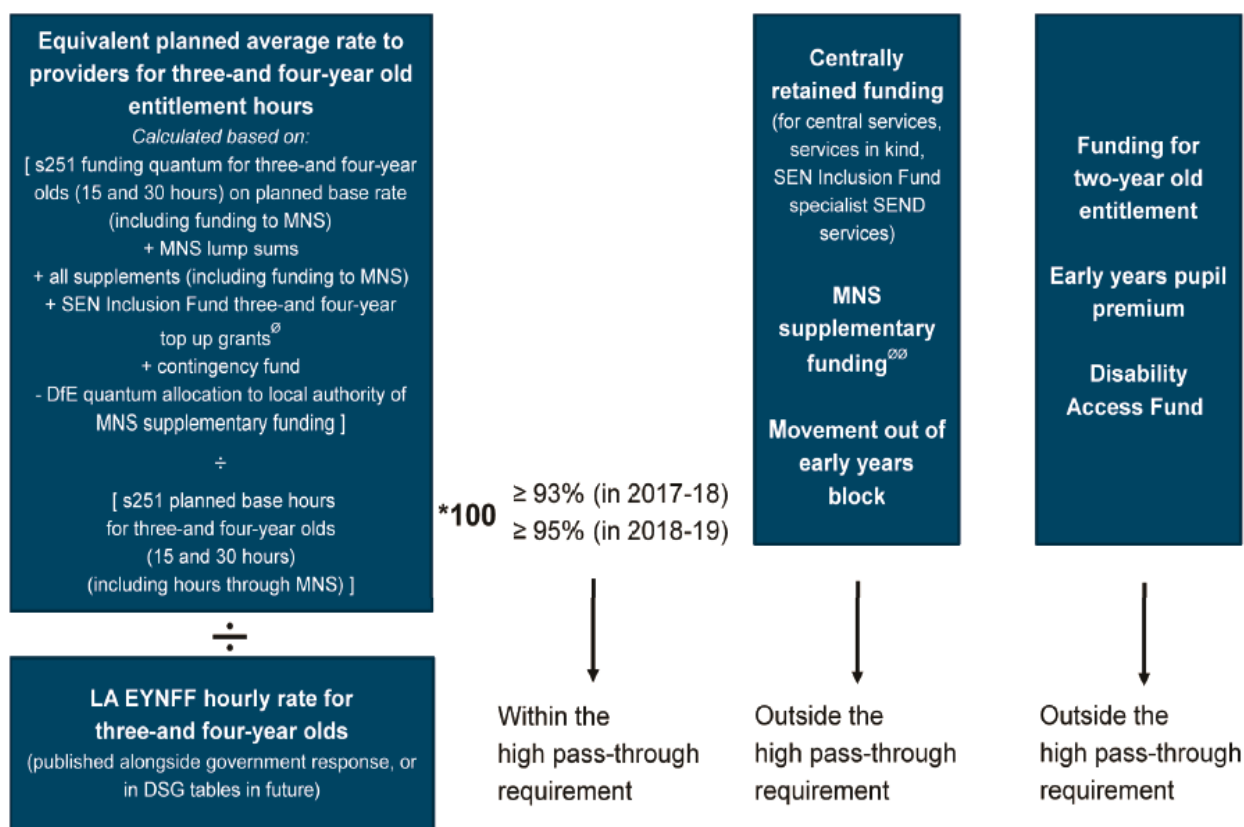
Equivalent planned average rate to providers for three-and four-year old entitlement hours

Calculated based on:

[ s251 funding quantum for three-and four-year olds (15 and 30 hours) on planned base rate (including funding to MNS)
+ MNS lump sums
+ all supplements (including funding to MNS)
+ SEN Inclusion Fund three-and four-year top up grants$^{ø}$
+ contingency fund
- DfE quantum allocation to local authority of MNS supplementary funding ]

÷

[ s251 planned base hours for three-and four-year olds (15 and 30 hours) (including hours through MNS) ]

÷

LA EYNFF hourly rate for three-and four-year olds

(published alongside government response, or in DSG tables in future)

*100

≥ 93% (in 2017-18)
≥ 95% (in 2018-19)

Within the high pass-through requirement

Centrally retained funding

(for central services, services in kind, SEN Inclusion Fund specialist SEND services)

MNS supplementary funding$^{øø}$

Movement out of early years block

Outside the high pass-through requirement

Funding for two-year old entitlement

Early years pupil premium

Disability Access Fund

Outside the high pass-through requirement